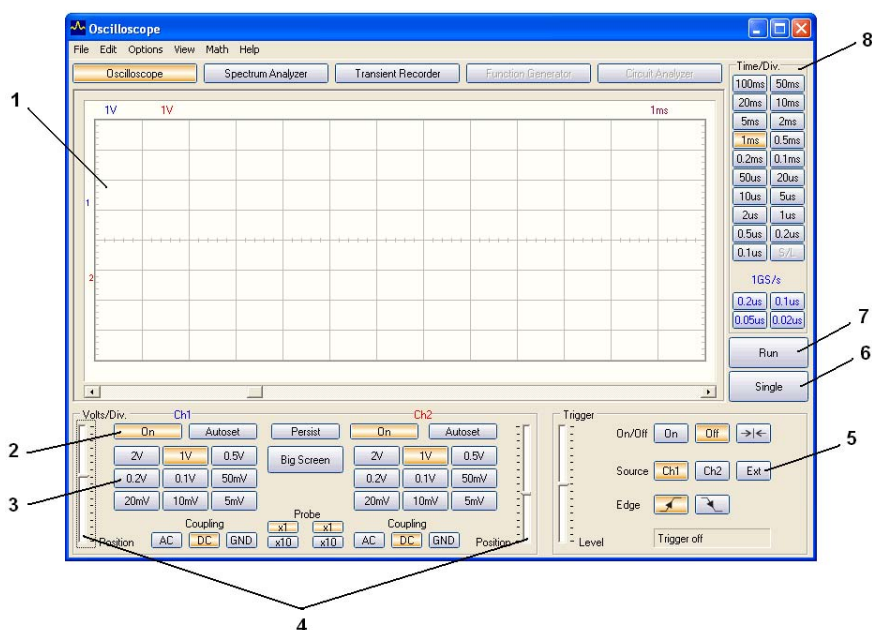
Oscilloscope

File Edit Options View Math Help

Oscilloscope | Spectrum Analyzer | Transient Recorder | Function Generator | Circuit Analyzer

1V 1V 1ms

1

2

Time/Div.

| | |
|---|---|
| 100ms | 50ms |
| 20ms | 10ms |
| 5ms | 2ms |
| 1ms | 0.5ms |
| 0.2ms | 0.1ms |
| 50us | 20us |
| 10us | 5us |
| 2us | 1us |
| 0.5us | 0.2us |
| 0.1us | S/L |

1GS/s

| | |
|---|---|
| 0.2us | 0.1us |
| 0.05us | 0.02us |

Run

Single

Volts/Div.

Ch1

On Autoset

2V 1V 0.5V

0.2V 0.1V 50mV

20mV 10mV 5mV

Coupling

Position AC DC GND

Persist

Big Screen

Probe

x1 x1

x10 x10

Ch2

On Autoset

2V 1V 0.5V

0.2V 0.1V 50mV

20mV 10mV 5mV

Coupling

AC DC GND Position

Trigger

On/Off On Off →|←

Source Ch1 Ch2 Ext

Edge

Level

Trigger off

1 2 3 4 5 6 7 8